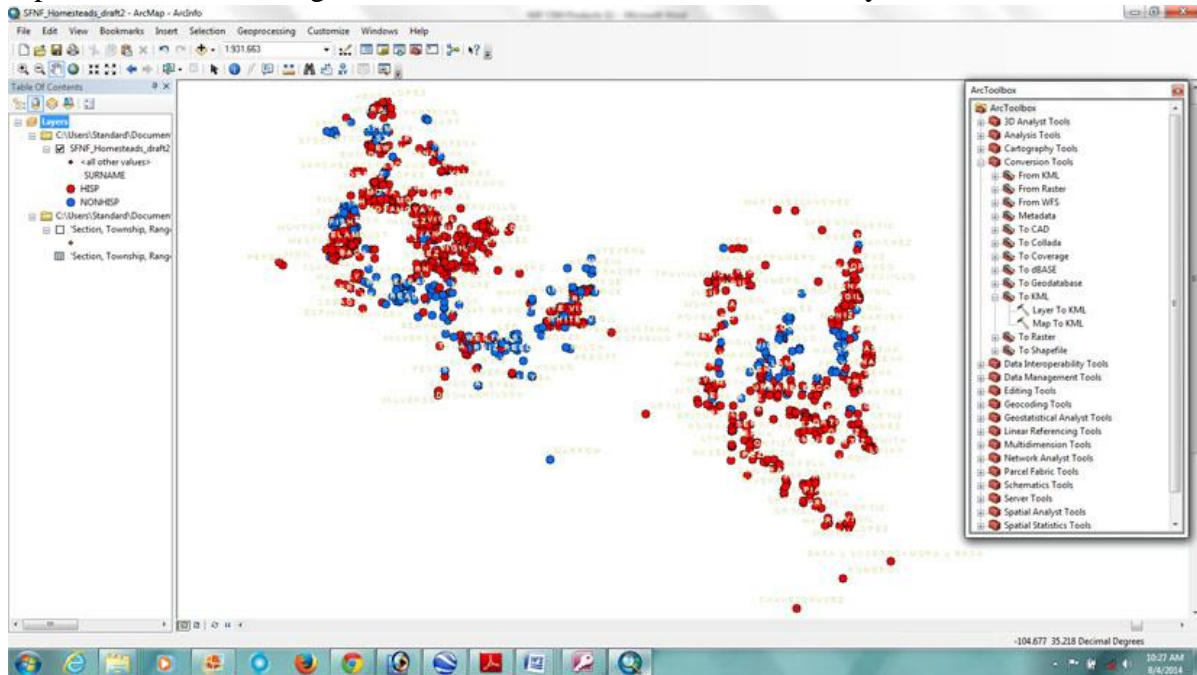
SFNF_Homesteads_draft2 - ArcMap - ArcInfo

File Edit View Bookmarks Insert Selection Geoprocessing Customize Windows Help

1:931,663

Table Of Contents

Layers
C:\Users\Standard\Documen
SFNF_Homesteads_draft2
<all other values>
SURNAME
HISP
NONHISP
C:\Users\Standard\Documen
'Section, Township, Rang
'Section, Township, Rang

ArcToolbox

ArcToolbox
3D Analyst Tools
Analysis Tools
Cartography Tools
Conversion Tools
From KML
From Raster
From WFS
Metadata
To CAD
To Collada
To Coverage
To dBASE
To Geodatabase
To KML
Layer To KML
Map To KML
To Raster
To Shapefile
Data Interoperability Tools
Data Management Tools
Editing Tools
Geocoding Tools
Geostatistical Analyst Tools
Linear Referencing Tools
Multidimension Tools
Network Analyst Tools
Parcel Fabric Tools
Schematics Tools
Server Tools
Spatial Analyst Tools
Spatial Statistics Tools

-104.677 35.218 Decimal Degrees

10:27 AM
8/4/2014